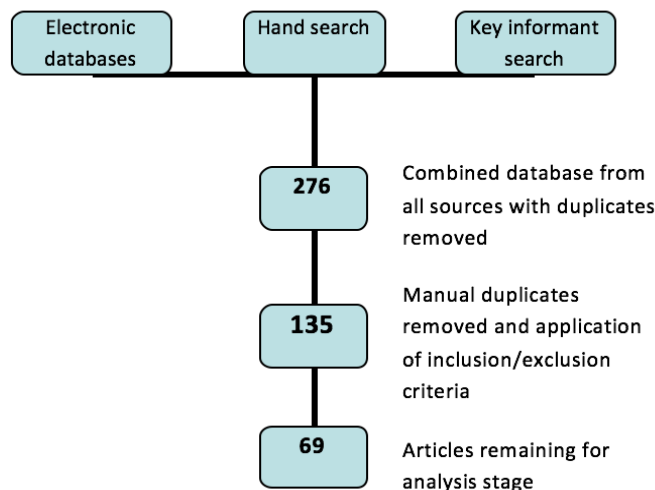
Electronic databases

Hand search

Key informant search

276

Combined database from all sources with duplicates removed

135

Manual duplicates removed and application of inclusion/exclusion criteria

69

Articles remaining for analysis stage